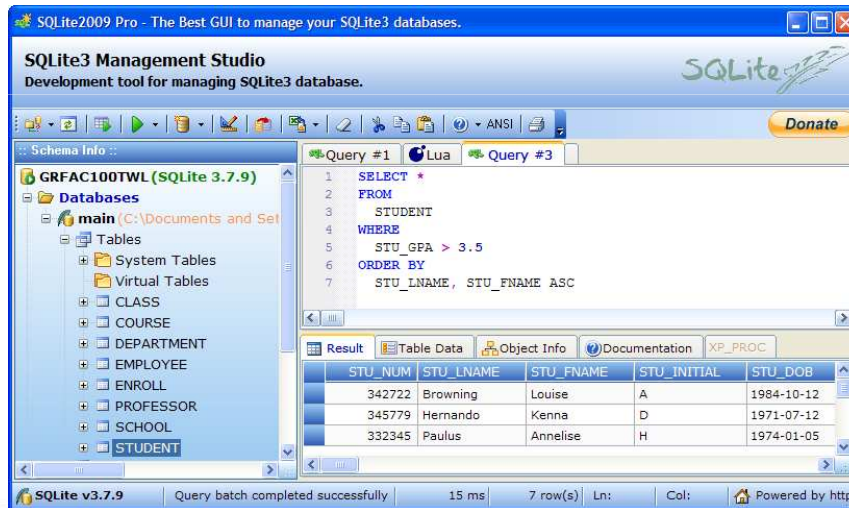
SQLite2009 Pro - The Best GUI to manage your SQLite3 databases.

SQLite3 Management Studio
Development tool for managing SQLite3 database.

SQLite

ANSI

Donate

:: Schema Info ::

GRFAC100TWL (SQLite 3.7.9)
Databases
main (C:\Documents and Set
Tables
System Tables
Virtual Tables
CLASS
COURSE
DEPARTMENT
EMPLOYEE
ENROLL
PROFESSOR
SCHOOL
STUDENT

Query #1 Lua Query #3

1 SELECT *
2 FROM
3 STUDENT
4 WHERE
5 STU_GPA > 3.5
6 ORDER BY
7 STU_LNAME, STU_FNAME ASC

Result Table Data Object Info Documentation XP_PROC

| STU_NUM | STU_LNAME | STU_FNAME | STU_INITIAL | STU_DOB |
|---|---|---|---|---|
| 342722 | Browning | Louise | A | 1984-10-12 |
| 345779 | Hernando | Kenna | D | 1971-07-12 |
| 332345 | Paulus | Annelise | H | 1974-01-05 |

SQLite v3.7.9 | Query batch completed successfully | 15 ms | 7 row(s) | Ln: | Col: | Powered by http